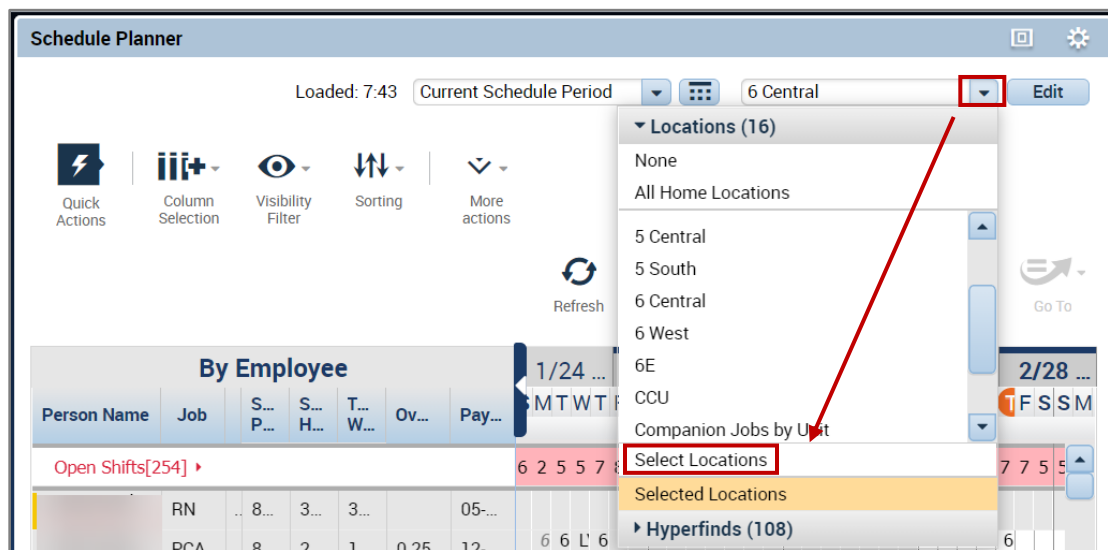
Schedule Planner

Loaded: 7:43 Current Schedule Period 6 Central Edit

Quick Actions
Column Selection
Visibility Filter
Sorting
More actions

Refresh

Go To

Locations (16)
None
All Home Locations
5 Central
5 South
6 Central
6 West
6E
CCU
Companion Jobs by Unit
Select Locations
Selected Locations
Hyperfinds (108)

By Employee
1/24 ...
2/28 ...

| Person Name | Job | S... P... | S... H... | T... W... | Ov... | Pay... |
|---|---|---|---|---|---|---|
| Open Shifts[254] | | | | | | |
| | RN | 8... | 3... | 3... | | 05-... |
| | PCA | 8... | 2... | 1... | 0.25 | 12-... |

S M T W T F
6 2 5 5 7 8
6 6 L' 6

T F S S M
7 7 5 5
6